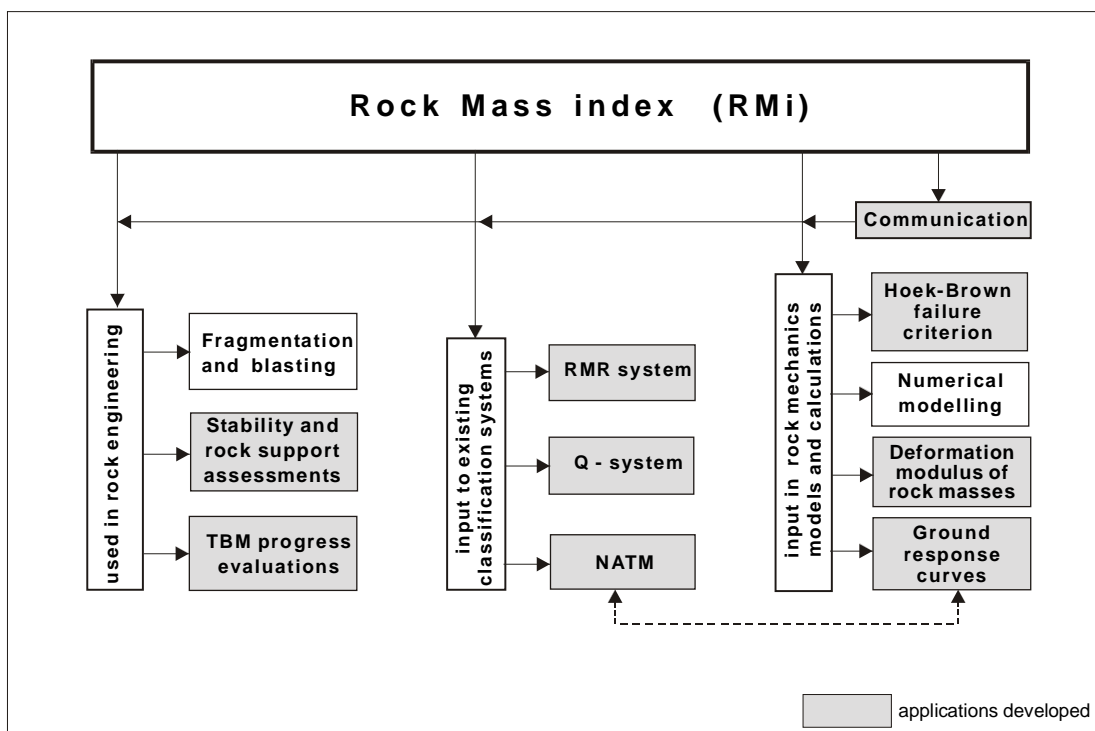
Rock Mass index (RMi)

Communication

used in rock engineering

Fragmentation and blasting

Stability and rock support assessments

TBM progress evaluations

input to existing classification systems

RMR system

Q - system

NATM

input in rock mechanics models and calculations

Hoek-Brown failure criterion

Numerical modelling

Deformation modulus of rock masses

Ground response curves

applications developed